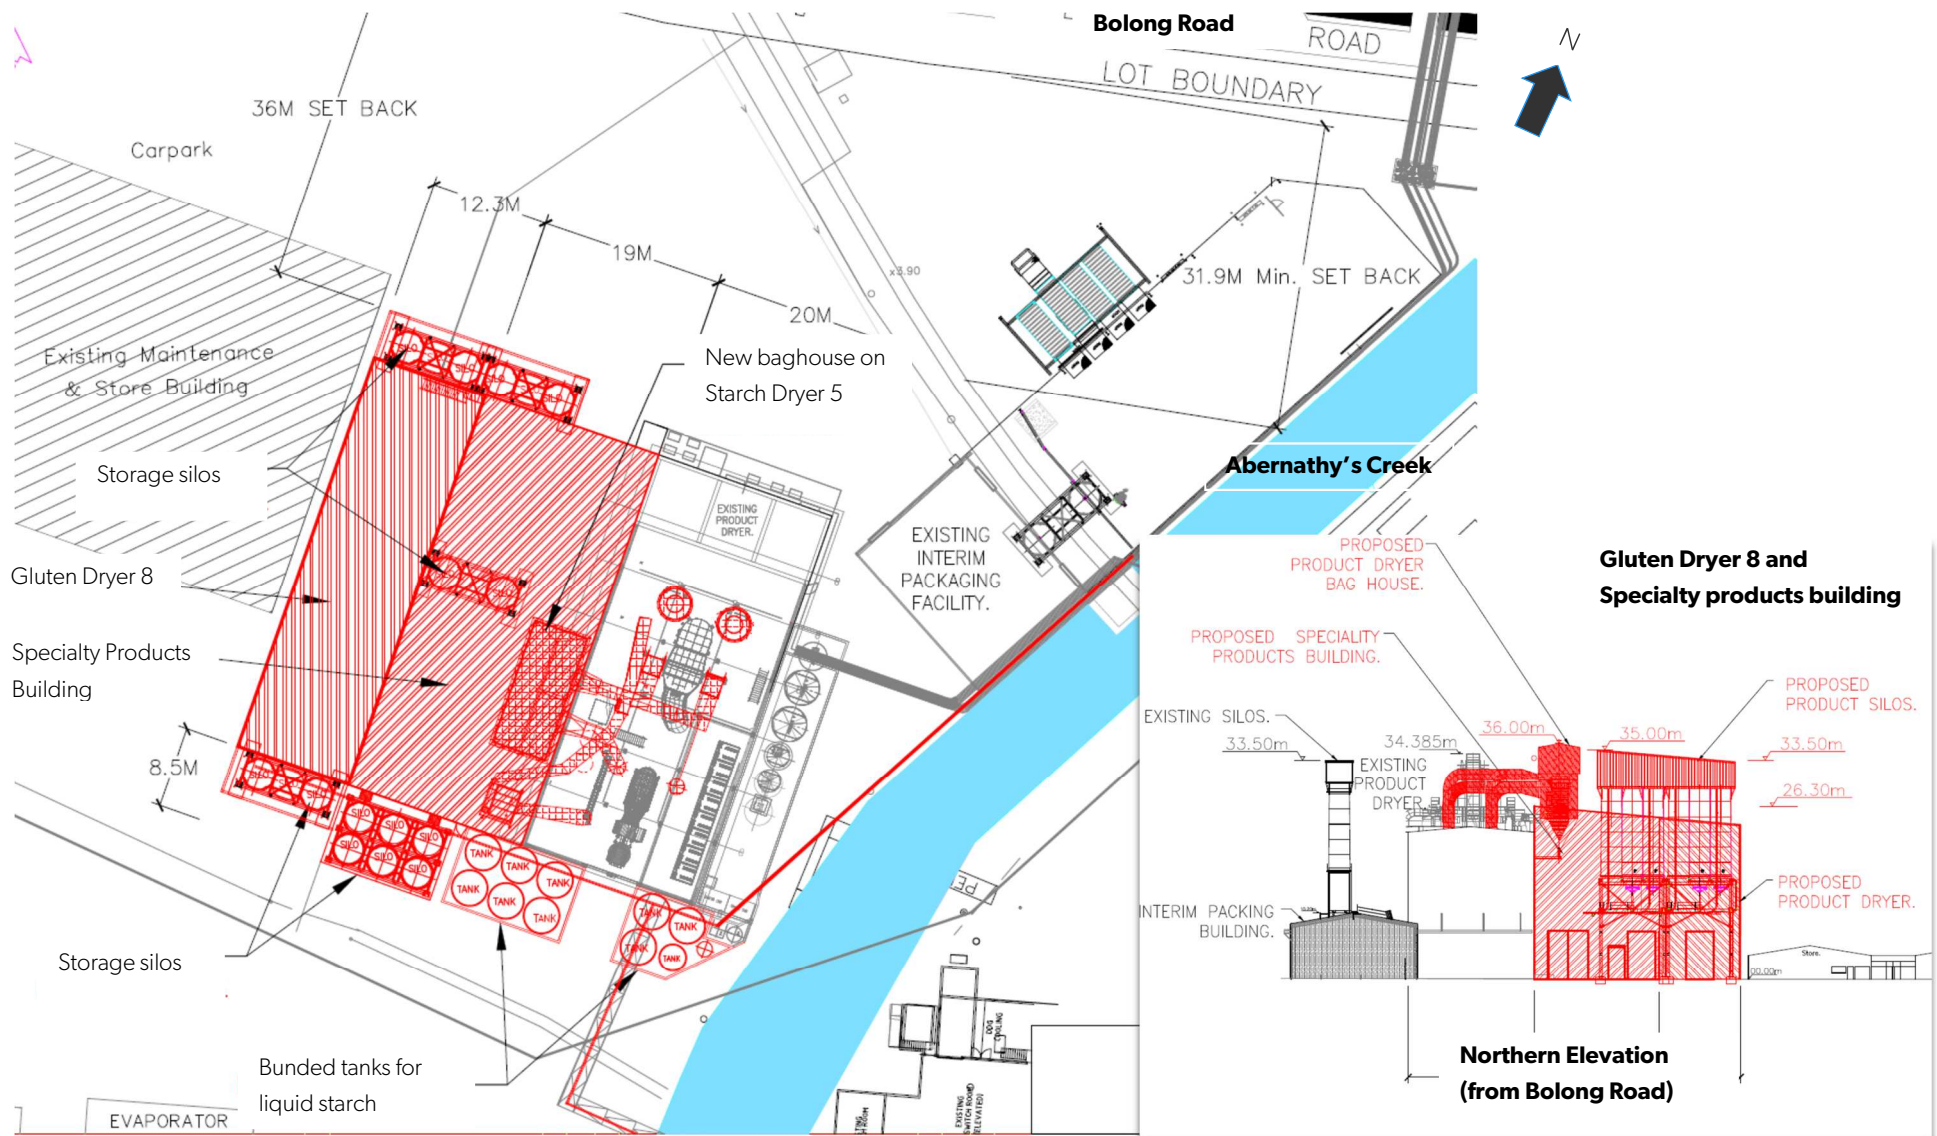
Bolong Road

ROAD

LOT BOUNDARY

N

36M SET BACK

Carpark

12.3M

19M

20M

x3.90

31.9M Min. SET BACK

Existing Maintenance & Store Building

New baghouse on Starch Dryer 5

Storage silos

EXISTING PRODUCT DRYER.

EXISTING INTERIM PACKAGING FACILITY.

Abernathy's Creek

Gluten Dryer 8

Specialty Products Building

SILO

SILO

SILO

SILO

SILO

SILO

SILO

SILO

SILO

SILO

SILO

8.5M

TANK

TANK

TANK

TANK

TANK

TANK

TANK

TANK

TANK

TANK

Storage silos

Bunded tanks for liquid starch

EVAPORATOR

Gluten Dryer 8 and Specialty products building

PROPOSED PRODUCT DRYER BAG HOUSE.

PROPOSED SPECIALITY PRODUCTS BUILDING.

PROPOSED PRODUCT SILOS.

EXISTING SILOS.

33.50m

34.385m

36.00m

35.00m

33.50m

26.30m

EXISTING PRODUCT DRYER.

PROPOSED PRODUCT DRYER.

INTERIM PACKING BUILDING.

Store.

00.00m

Northern Elevation (from Bolong Road)